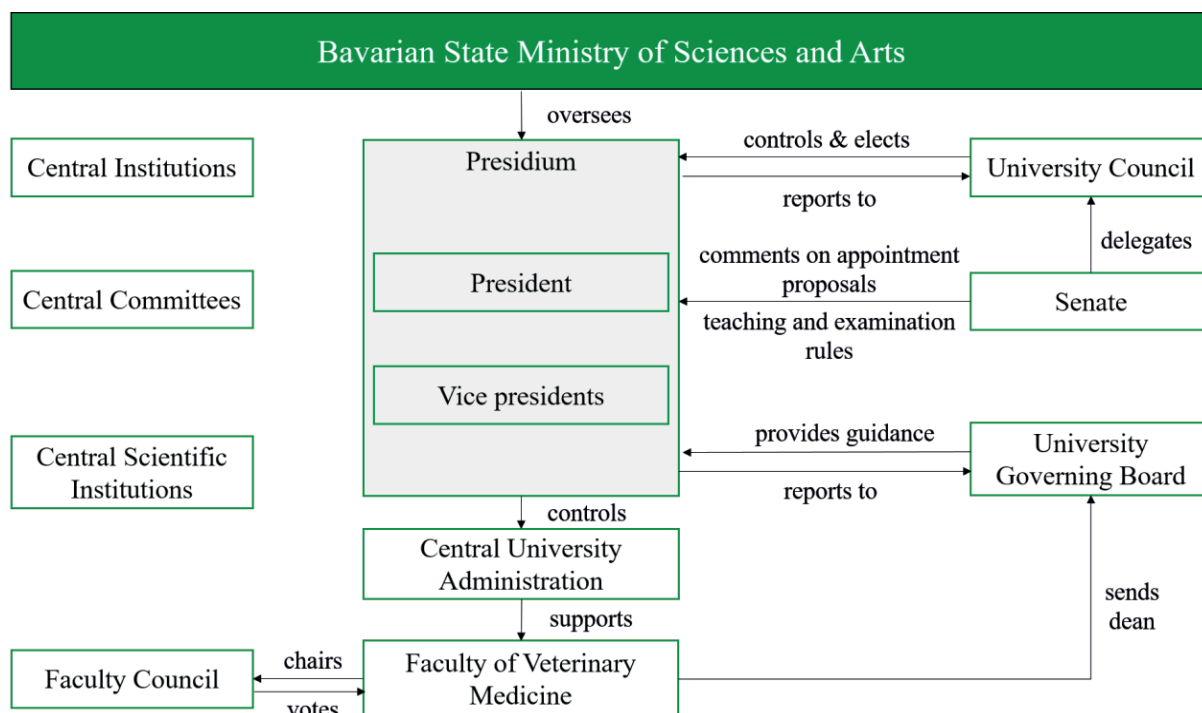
Bavarian State Ministry of Sciences and Arts

oversees

Central Institutions

Presidium

controls & elects

University Council

reports to

delegates

Central Committees

President

comments on appointment proposals

Senate

teaching and examination rules

Vice presidents

Central Scientific Institutions

provides guidance

University Governing Board

reports to

controls

Central University Administration

supports

sends dean

Faculty Council

chairs

Faculty of Veterinary Medicine

votes